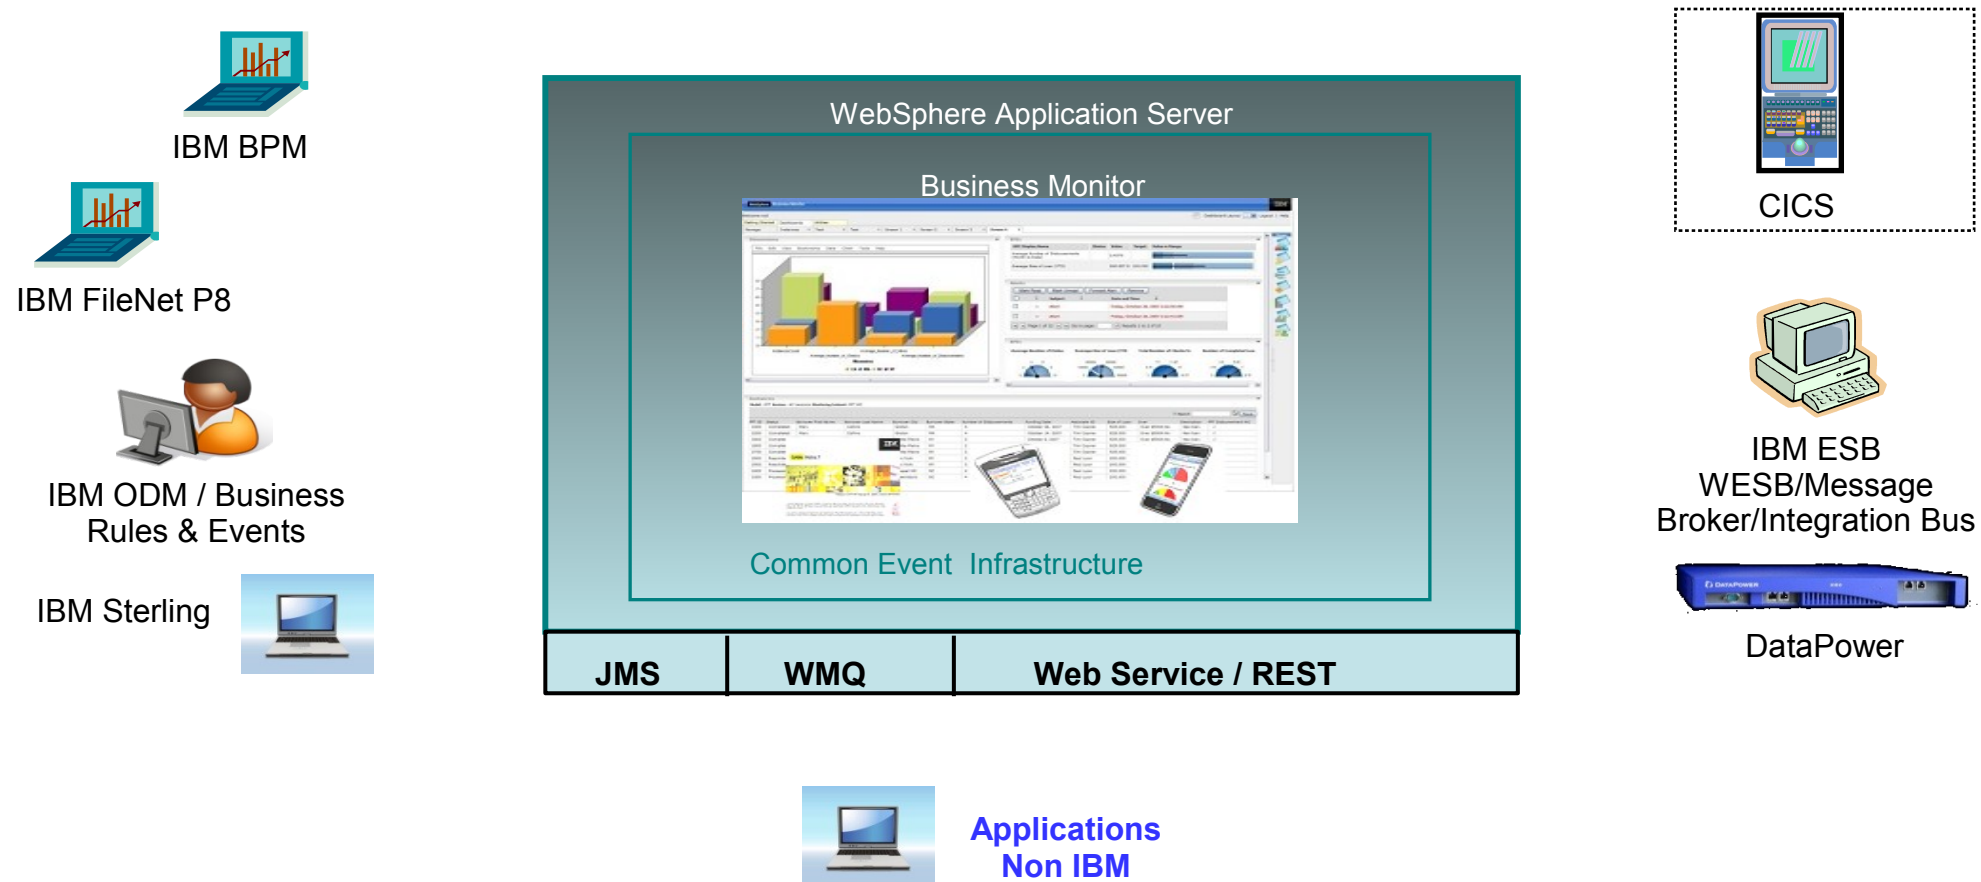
IBM BPM

IBM FileNet P8

IBM ODM / Business Rules & Events

IBM Sterling

WebSphere Application Server

Business Monitor

Common Event Infrastructure

| JMS | WMQ | Web Service / REST |
|---|---|---|

CICS

IBM ESB WESB/Message Broker/Integration Bus

DataPower

Applications Non IBM